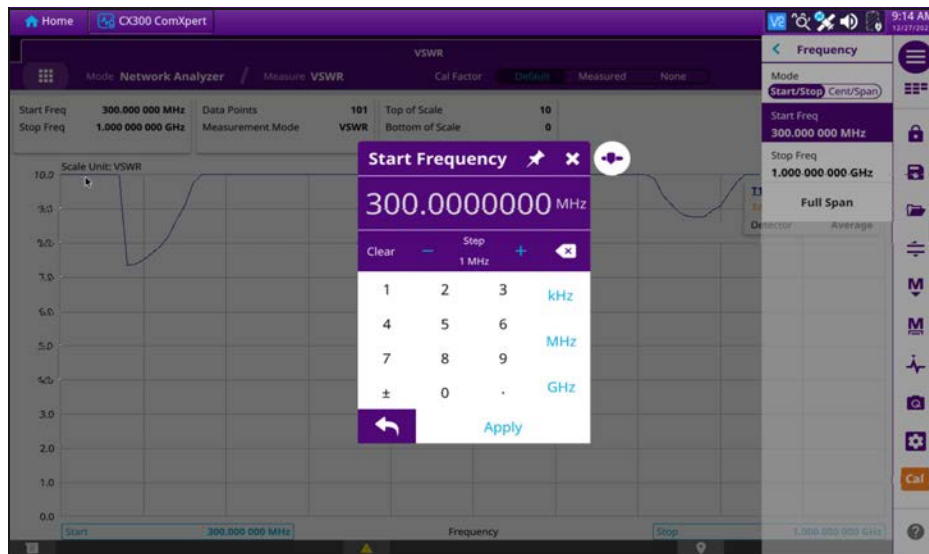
Home CX300 ComXpert

9:14 AM
12/27/202

VSWR

Mode Network Analyzer / Measure VSWR

Cal Factor Default Measured None

Start Freq 300.000 000 MHz
Stop Freq 1.000 000 000 GHz

Data Points 101
Measurement Mode VSWR

Top of Scale 10
Bottom of Scale 0

Scale Unit: VSWR

10.0
9.0
8.0
7.0
6.0
5.0
4.0
3.0
2.0
1.0
0.0

Start 300.000 000 MHz Frequency Stop 1.000 000 000 GHz

Detector Average

Start Frequency

300.0000000 MHz

Clear − Step 1 MHz + 

| 1 | 2 | 3 | kHz |
|---|---|---|---|
| 4 | 5 | 6 | MHz |
| 7 | 8 | 9 | |
| ± | 0 | . | GHz |

Apply

Frequency

Mode
Start/Stop Cent/Span

Start Freq
300.000 000 MHz

Stop Freq
1.000 000 000 GHz

Full Span

Cal